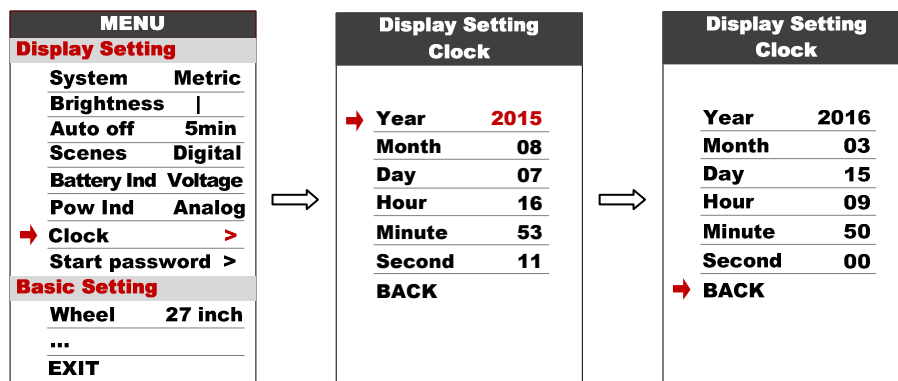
MENU

Display Setting

System Metric

Brightness |

Auto off 5min

Scenes Digital

Battery Ind Voltage

Pow Ind Analog

Clock >

Start password >

Basic Setting

Wheel 27 inch

...

EXIT

Display Setting
Clock

Year 2015

Month 08

Day 07

Hour 16

Minute 53

Second 11

BACK

Display Setting
Clock

Year 2016

Month 03

Day 15

Hour 09

Minute 50

Second 00

BACK